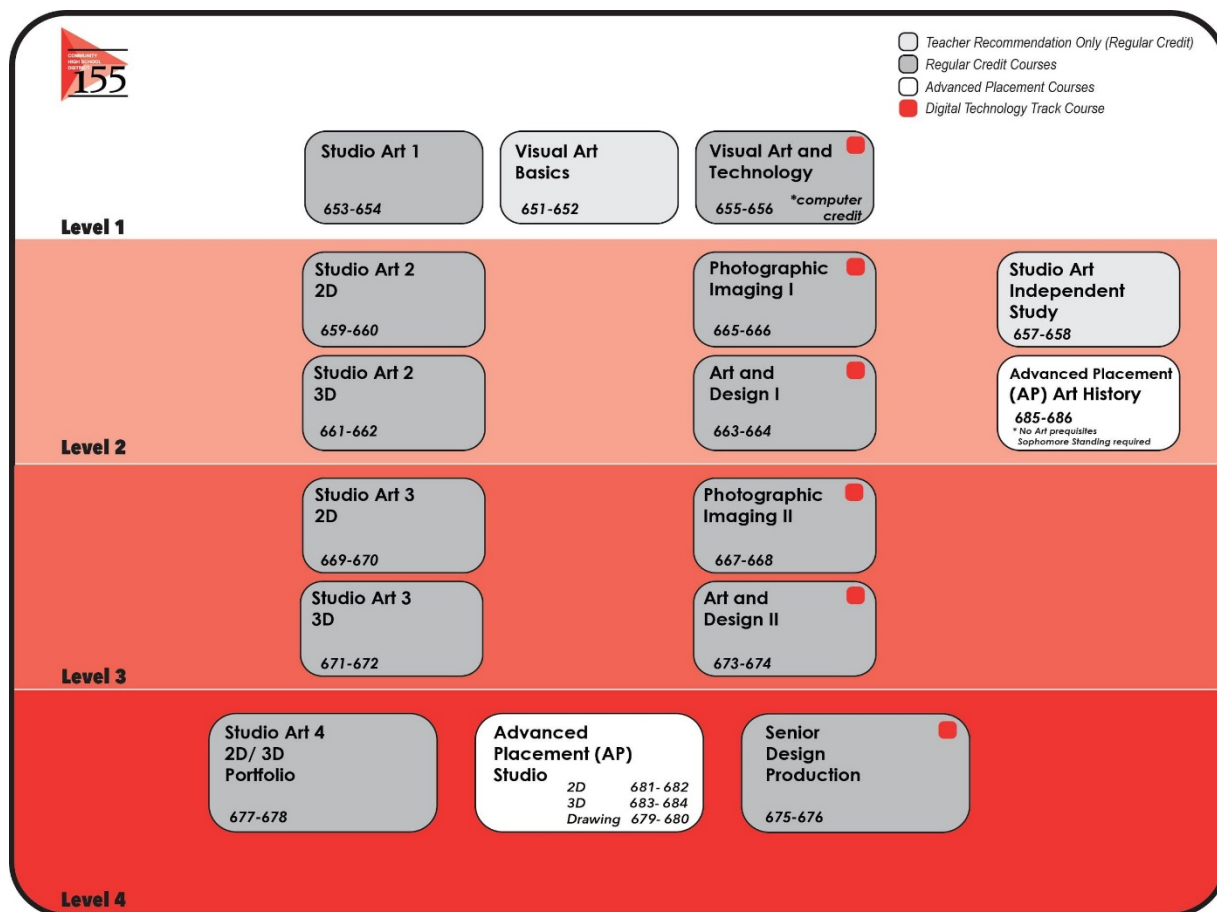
COMMUNITY HIGH SCHOOL DISTRICT 155

Teacher Recommendation Only (Regular Credit)
Regular Credit Courses
Advanced Placement Courses
Digital Technology Track Course

Studio Art 1
653-654

Visual Art Basics
651-652

Visual Art and Technology
655-656 *computer credit

Level 1

Studio Art 2 2D
659-660

Photographic Imaging I
665-666

Studio Art Independent Study
657-658

Studio Art 2 3D
661-662

Art and Design I
663-664

Advanced Placement (AP) Art History
685-686
* No Art prequisites Sophomore Standing required

Level 2

Studio Art 3 2D
669-670

Photographic Imaging II
667-668

Studio Art 3 3D
671-672

Art and Design II
673-674

Level 3

Studio Art 4 2D/ 3D Portfolio
677-678

Advanced Placement (AP) Studio
2D 681-682
3D 683-684
Drawing 679-680

Senior Design Production
675-676

Level 4